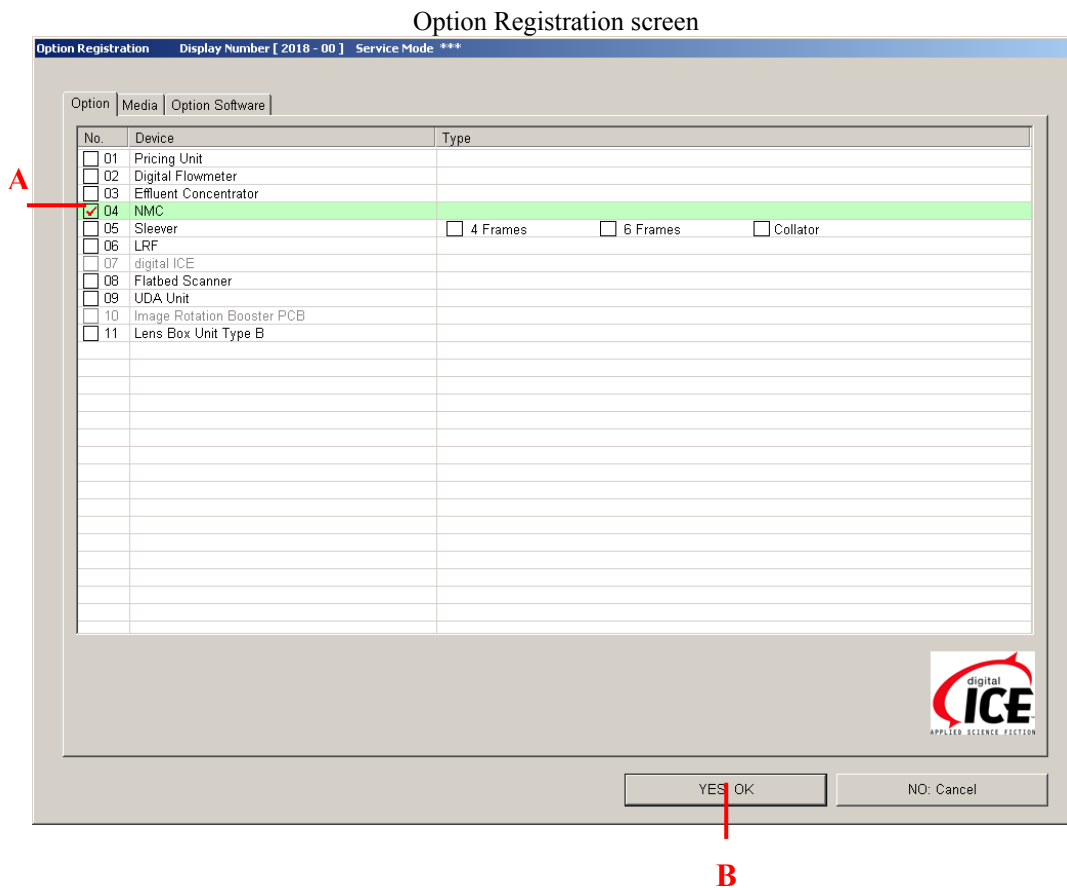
Option Registration screen

Option Registration Display Number [ 2018 - 00 ] Service Mode ***

Option | Media | Option Software

| No. | Device | Type |
|---|---|---|
| 01 | Pricing Unit | |
| 02 | Digital Flowmeter | |
| 03 | Effluent Concentrator | |
| 04 | NMC | |
| 05 | Sleever | 4 Frames 6 Frames Collator |
| 06 | LRF | |
| 07 | digital ICE | |
| 08 | Flatbed Scanner | |
| 09 | UDA Unit | |
| 10 | Image Rotation Booster PCB | |
| 11 | Lens Box Unit Type B | |

A

digital ICE APPLIED SCIENCE FICTION

YES: OK

NO: Cancel

B